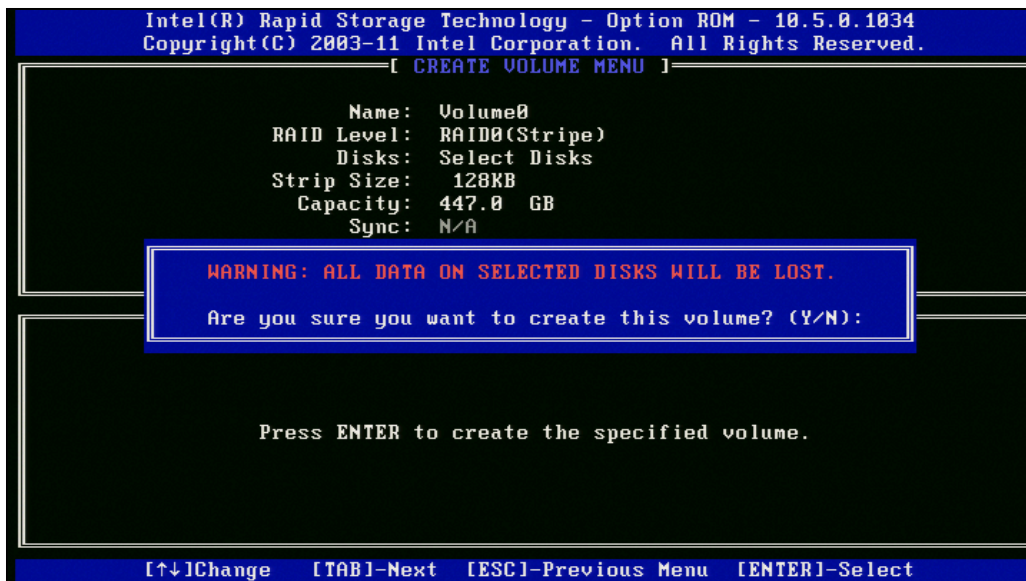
Intel(R) Rapid Storage Technology - Option ROM - 10.5.0.1034
Copyright(C) 2003-11 Intel Corporation. All Rights Reserved.

[ CREATE VOLUME MENU ]

Name: Volume0
RAID Level: RAID0(Stripe)
Disks: Select Disks
Strip Size: 128KB
Capacity: 447.0 GB
Sync: N/A

WARNING: ALL DATA ON SELECTED DISKS WILL BE LOST.

Are you sure you want to create this volume? (Y/N):

Press ENTER to create the specified volume.

[↑↓]Change [TAB]-Next [ESC]-Previous Menu [ENTER]-Select